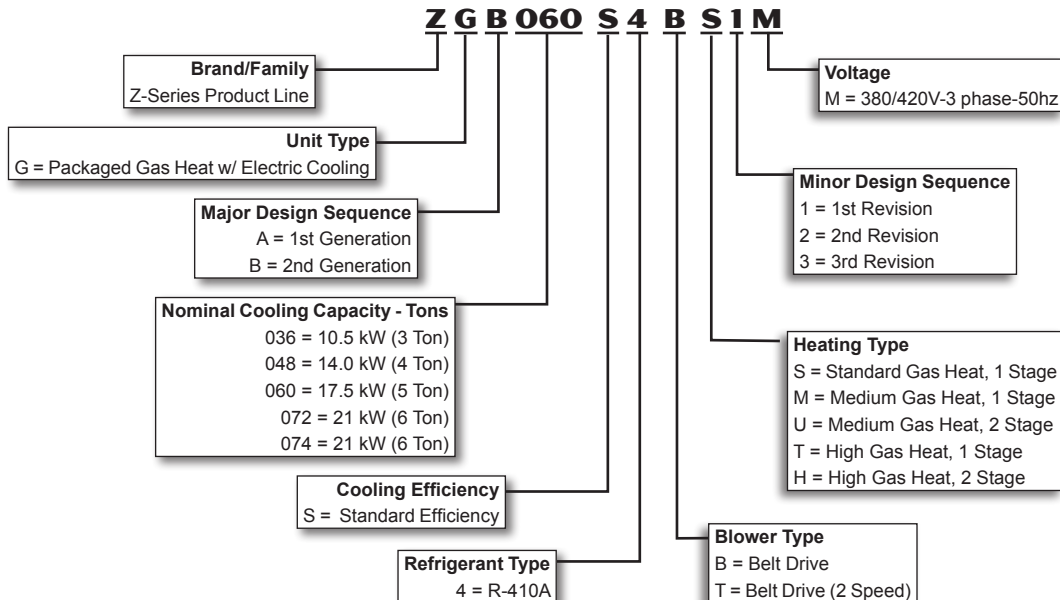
Z G B 060 S 4 B S 1 M

Brand/Family
Z-Series Product Line

Unit Type
G = Packaged Gas Heat w/ Electric Cooling

Major Design Sequence
A = 1st Generation
B = 2nd Generation

Nominal Cooling Capacity - Tons
036 = 10.5 kW (3 Ton)
048 = 14.0 kW (4 Ton)
060 = 17.5 kW (5 Ton)
072 = 21 kW (6 Ton)
074 = 21 kW (6 Ton)

Cooling Efficiency
S = Standard Efficiency

Refrigerant Type
4 = R-410A

Voltage
M = 380/420V-3 phase-50hz

Minor Design Sequence
1 = 1st Revision
2 = 2nd Revision
3 = 3rd Revision

Heating Type
S = Standard Gas Heat, 1 Stage
M = Medium Gas Heat, 1 Stage
U = Medium Gas Heat, 2 Stage
T = High Gas Heat, 1 Stage
H = High Gas Heat, 2 Stage

Blower Type
B = Belt Drive
T = Belt Drive (2 Speed)